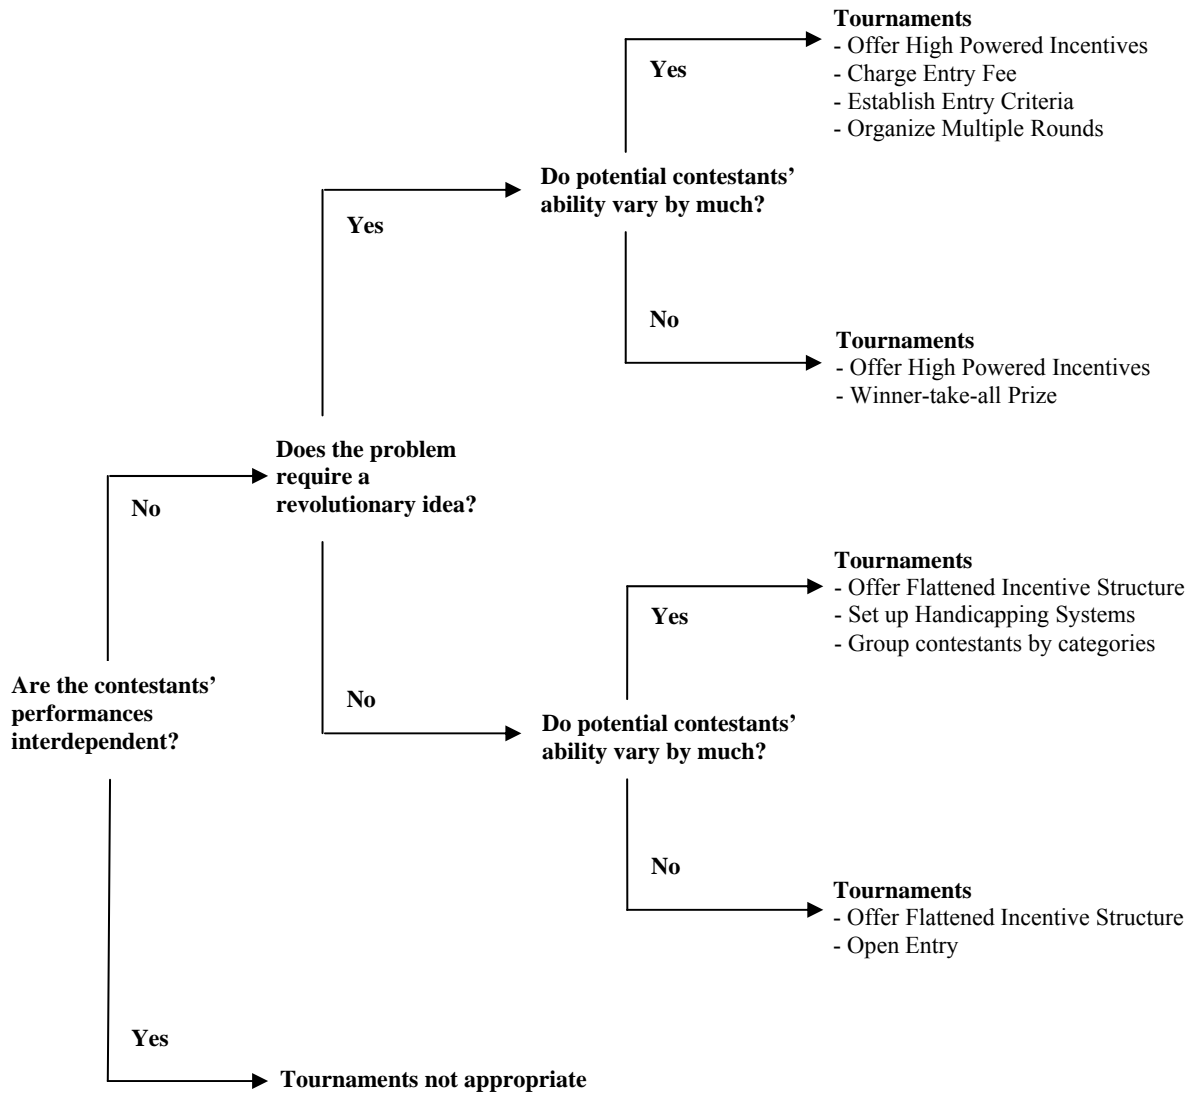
Are the contestants' performances interdependent?

No

Does the problem require a revolutionary idea?

Yes

Do potential contestants' ability vary by much?

Yes

Tournaments
- Offer High Powered Incentives
- Charge Entry Fee
- Establish Entry Criteria
- Organize Multiple Rounds

No

Tournaments
- Offer High Powered Incentives
- Winner-take-all Prize

No

Do potential contestants' ability vary by much?

Yes

Tournaments
- Offer Flattened Incentive Structure
- Set up Handicapping Systems
- Group contestants by categories

No

Tournaments
- Offer Flattened Incentive Structure
- Open Entry

Yes

Tournaments not appropriate